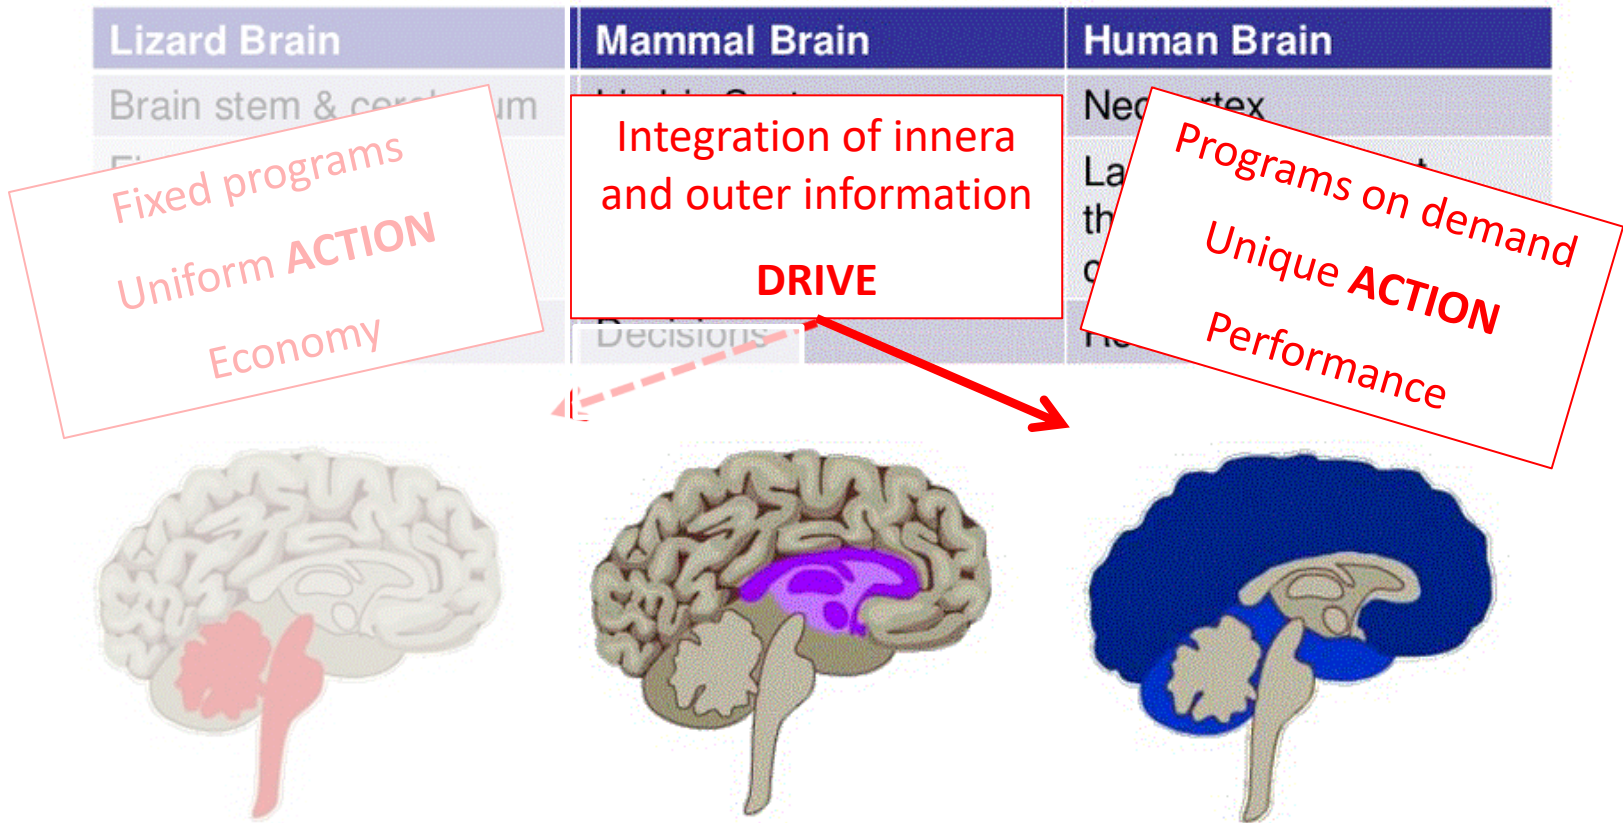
Lizard Brain

Mammal Brain

Human Brain

Brain stem & cer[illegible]um

Ne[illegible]rtex

La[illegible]

th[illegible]

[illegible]

Decisions

Fixed programs

Uniform ACTION

Economy

Integration of innera and outer information

DRIVE

Programs on demand

Unique ACTION

Performance